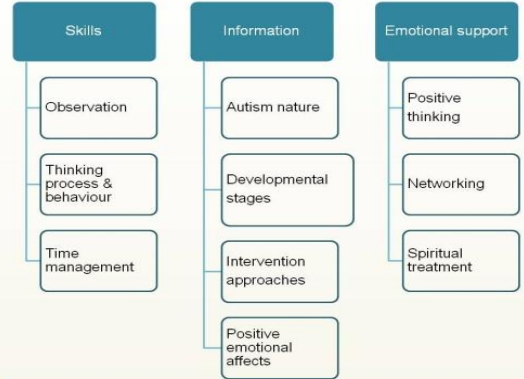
Skills

Observation

Thinking process & behaviour

Time management

Information

Autism nature

Developmental stages

Intervention approaches

Positive emotional affects

Emotional support

Positive thinking

Networking

Spiritual treatment